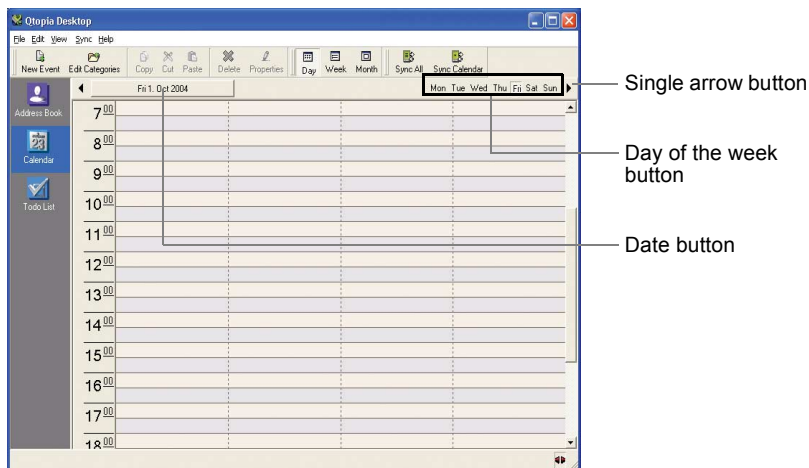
Qtopia Desktop

File Edit View Sync Help

New Event Edit Categories Copy Cut Paste Delete Properties Day Week Month Sync All Sync Calendar

Address Book

Calendar

Todo List

Fri 1. Oct 2004

Mon Tue Wed Thu Fri Sat Sun

$7^{\underline{00}}$

$8^{\underline{00}}$

$9^{\underline{00}}$

$10^{\underline{00}}$

$11^{\underline{00}}$

$12^{\underline{00}}$

$13^{\underline{00}}$

$14^{\underline{00}}$

$15^{\underline{00}}$

$16^{\underline{00}}$

$17^{\underline{00}}$

$18^{\underline{00}}$

Single arrow button

Day of the week button

Date button